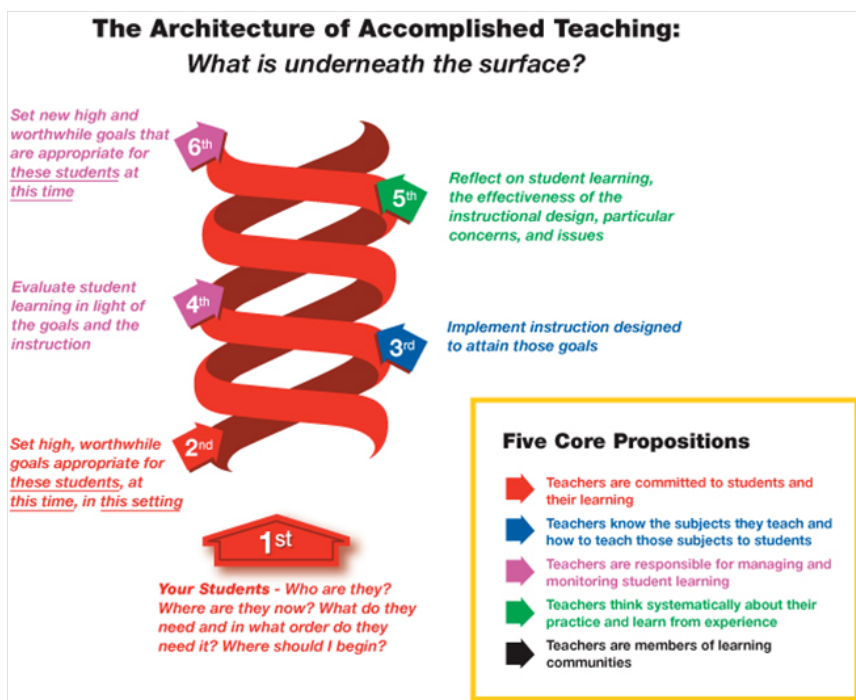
The Architecture of Accomplished Teaching:
What is underneath the surface?

Set new high and worthwhile goals that are appropriate for these students at this time

6th

5th

Reflect on student learning, the effectiveness of the instructional design, particular concerns, and issues

Evaluate student learning in light of the goals and the instruction

4th

3rd

Implement instruction designed to attain those goals

Set high, worthwhile goals appropriate for these students, at this time, in this setting

2nd

1st

Your Students - Who are they? Where are they now? What do they need and in what order do they need it? Where should I begin?

Five Core Propositions

Teachers are committed to students and their learning

Teachers know the subjects they teach and how to teach those subjects to students

Teachers are responsible for managing and monitoring student learning

Teachers think systematically about their practice and learn from experience

Teachers are members of learning communities